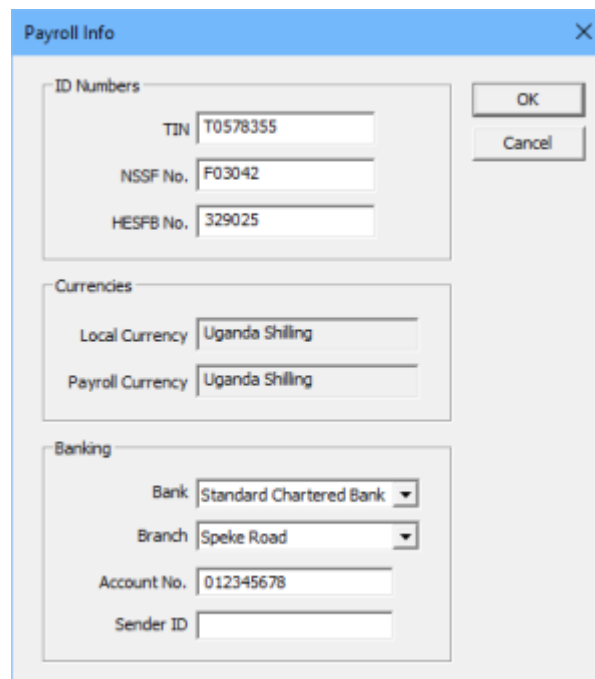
Payroll Info

ID Numbers

TIN T0578355

NSSF No. F03042

HESFB No. 329025

OK

Cancel

Currencies

Local Currency Uganda Shilling

Payroll Currency Uganda Shilling

Banking

Bank Standard Chartered Bank

Branch Speke Road

Account No. 012345678

Sender ID